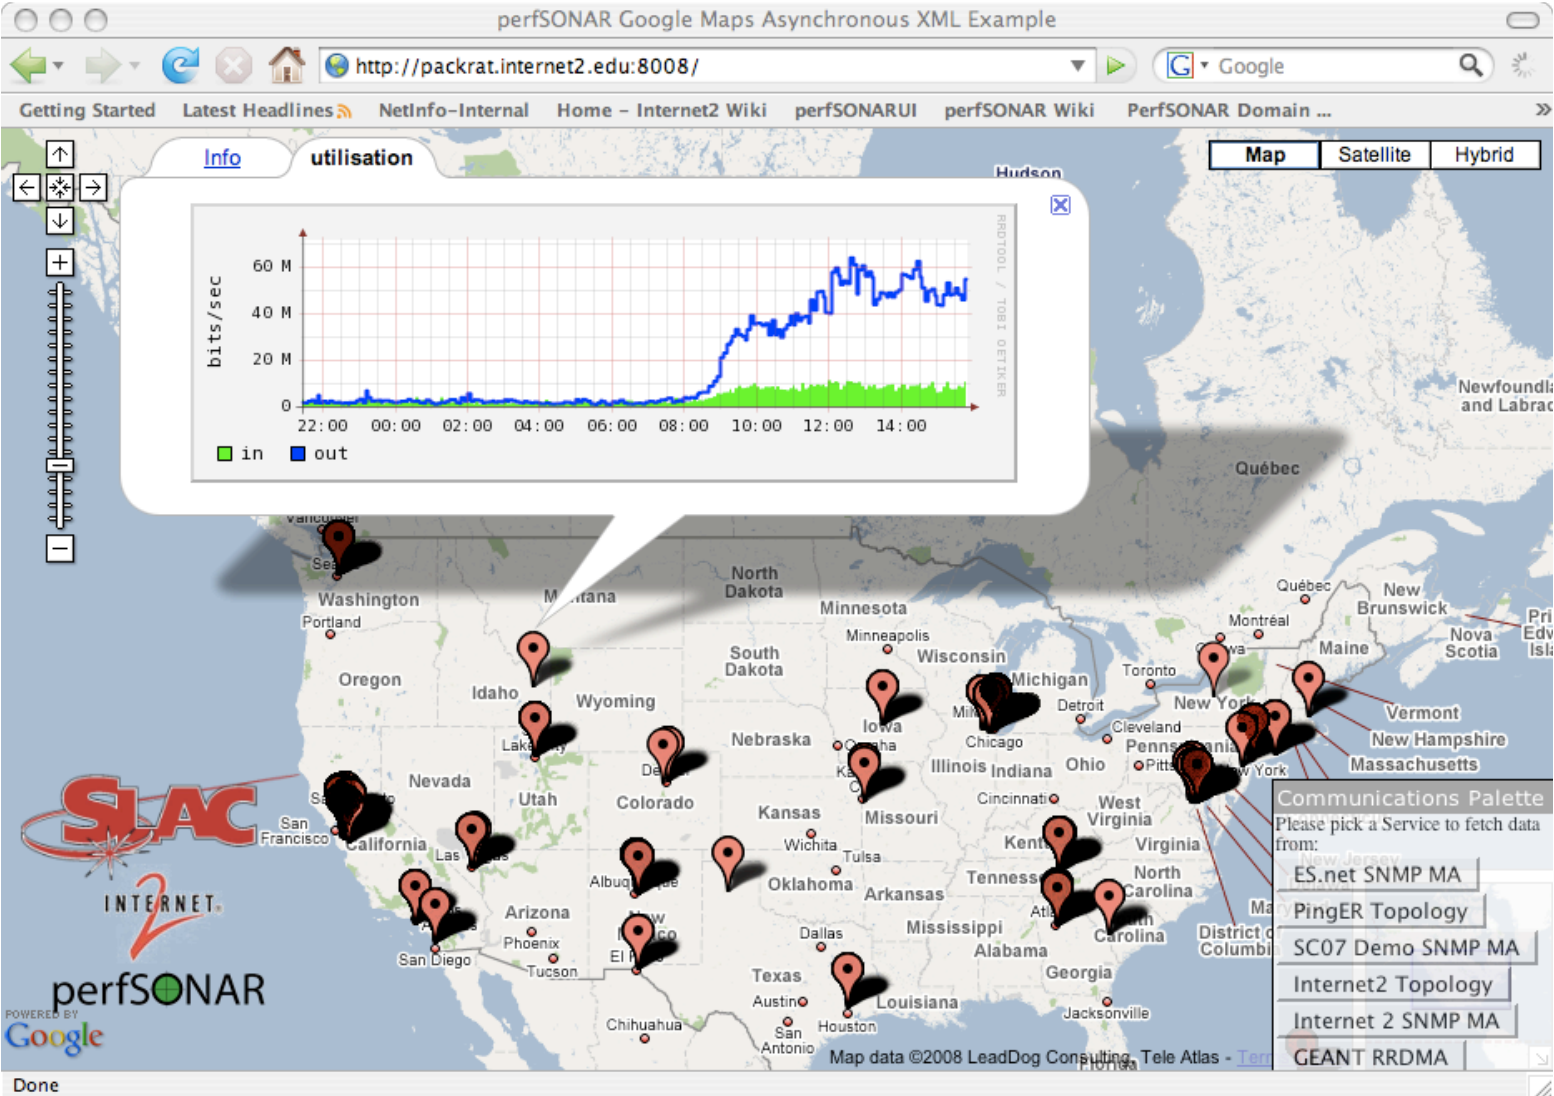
perfSONAR Google Maps Asynchronous XML Example

http://packrat.internet2.edu:8008/

Google

Getting Started Latest Headlines NetInfo-Internal Home - Internet2 Wiki perfSONARUI perfSONAR Wiki PerfSONAR Domain ...

Info utilisation

Map Satellite Hybrid

bits/sec

60 M
40 M
20 M
0

22:00 00:00 02:00 04:00 06:00 08:00 10:00 12:00 14:00

RRDTOOL / TOBI OETIKER

in out

Hudson

Newfoundland and Labrador

Québec

Vancouver

Seattle

Washington

Portland

Oregon

Idaho

Montana

Wyoming

North Dakota

South Dakota

Minnesota

Minneapolis

Wisconsin

Michigan

Nebraska

Iowa

Omaha

Chicago

Illinois

Indiana

Ohio

Detroit

Cleveland

Toronto

Québec

Montréal

Ottawa

New Brunswick

Nova Scotia

Maine

Vermont

New Hampshire

Massachusetts

New York

Pennsylvania

Pittsburgh

New York

Nevada

Utah

Colorado

Kansas

Missouri

Wichita

Tulsa

Oklahoma

Arkansas

Cincinnati

West Virginia

Virginia

Kentucky

Tennessee

North Carolina

South Carolina

Atlanta

Georgia

Mississippi

Alabama

San Francisco

California

Las Vegas

Arizona

Phoenix

San Diego

Tucson

Albuquerque

New Mexico

El Paso

Texas

Austin

San Antonio

Dallas

Houston

Louisiana

Jacksonville

Florida

Chihuahua

District of Columbia

Maryland

New Jersey

Delaware

SLAC

INTERNET2

perfSONAR

POWERED BY Google

Map data ©2008 LeadDog Consulting, Tele Atlas - Terms

Communications Palette

Please pick a Service to fetch data from:

ES.net SNMP MA

PingER Topology

SC07 Demo SNMP MA

Internet2 Topology

Internet 2 SNMP MA

GEANT RRDMA

Done